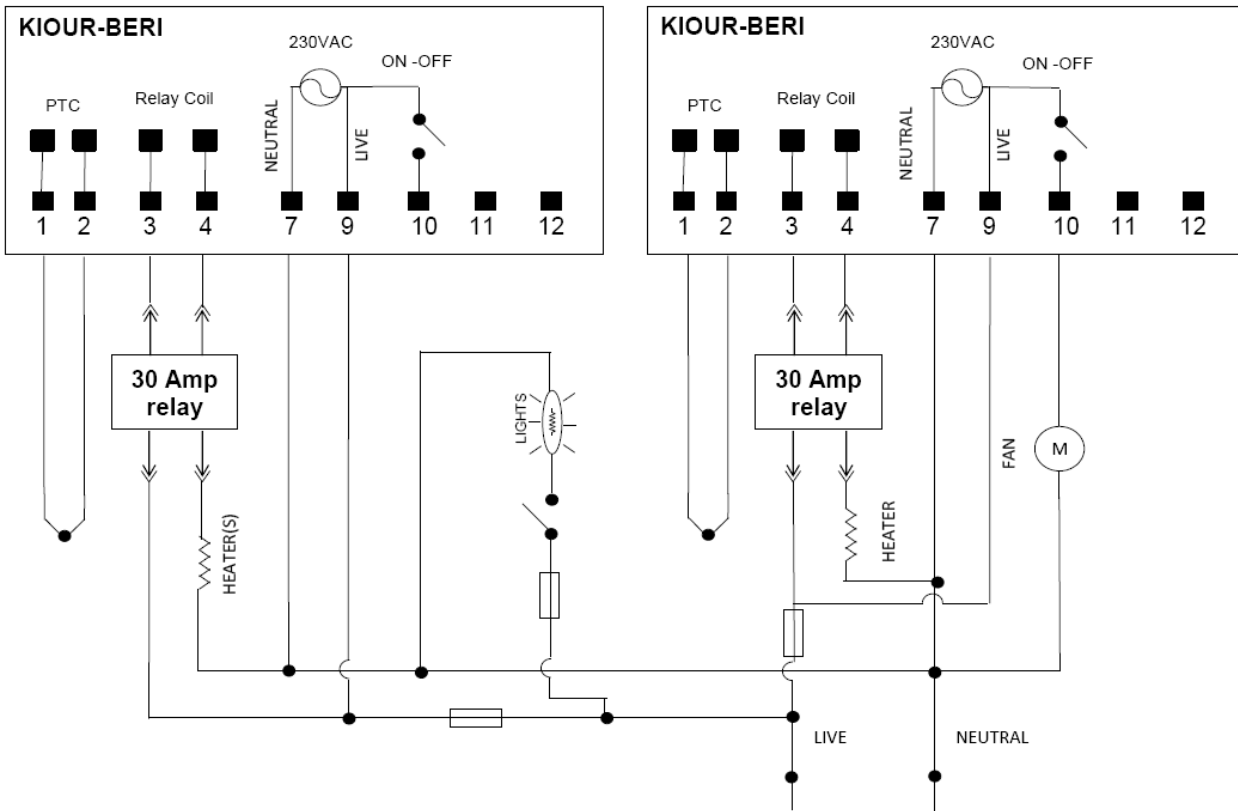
KIOUR-BERI

230VAC

ON -OFF

PTC

Relay Coil

NEUTRAL

LIVE

1 2 3 4 7 9 10 11 12

30 Amp relay

HEATER(S)

LIGHTS

KIOUR-BERI

230VAC

ON -OFF

PTC

Relay Coil

NEUTRAL

LIVE

1 2 3 4 7 9 10 11 12

30 Amp relay

HEATER

FAN

M

LIVE

NEUTRAL